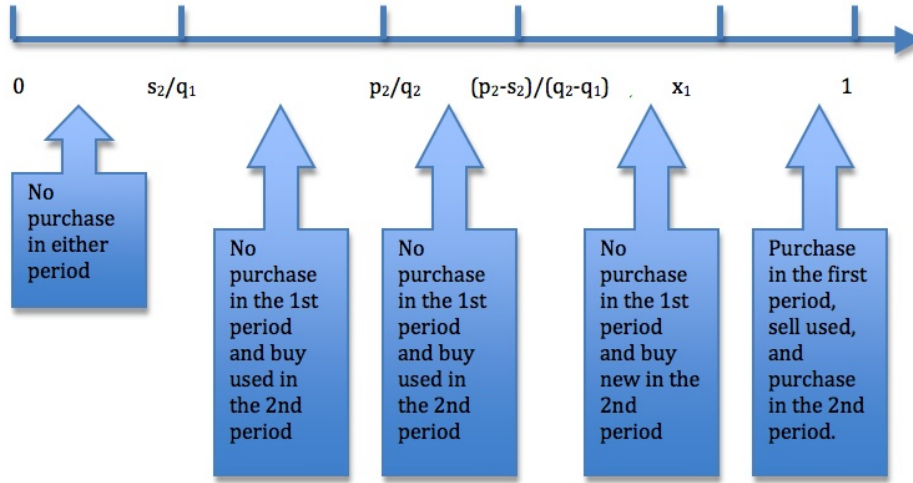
0 $s_2/q_1$ $p_2/q_2$ $(p_2-s_2)/(q_2-q_1)$ $x_1$ 1

No purchase in either period

No purchase in the 1st period and buy used in the 2nd period

No purchase in the 1st period and buy used in the 2nd period

No purchase in the 1st period and buy new in the 2nd period

Purchase in the first period, sell used, and purchase in the 2nd period.